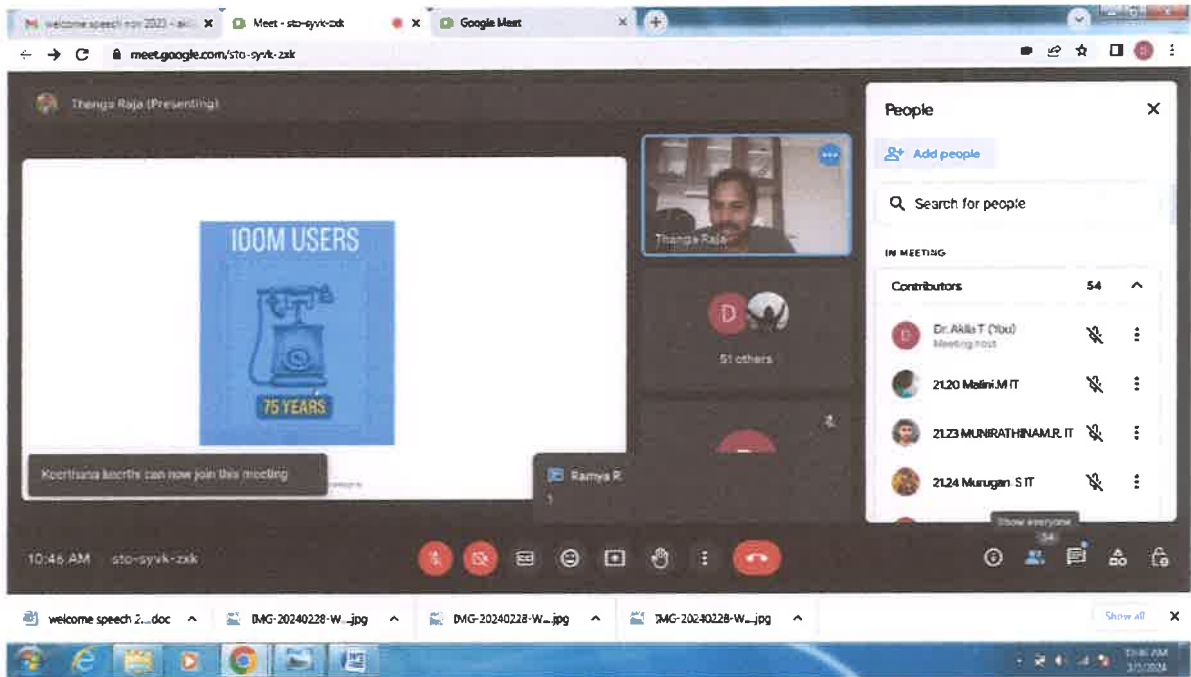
welcome speech nov 2023 - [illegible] ×
Meet - sto-syvk-zxk ×
Google Meet ×

meet.google.com/sto-syvk-zxk

Thanga Raja (Presenting)

100M USERS

75 YEARS

Keerthana keerthi can now join this meeting

Thanga Raja

D

51 others

Ramya R

?

People

Add people

Search for people

IN MEETING

Contributors 54

D Dr. Akila T (You)
Meeting host

21.20 Malini.M IT

21.23 MUNIRATHINAM.R IT

21.24 Murugan S IT

Show everyone

54

10:46 AM sto-syvk-zxk

welcome speech 2....doc
IMG-20240228-W....jpg
IMG-20240228-W....jpg
IMG-20240228-W....jpg

Show all

10:46 AM
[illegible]